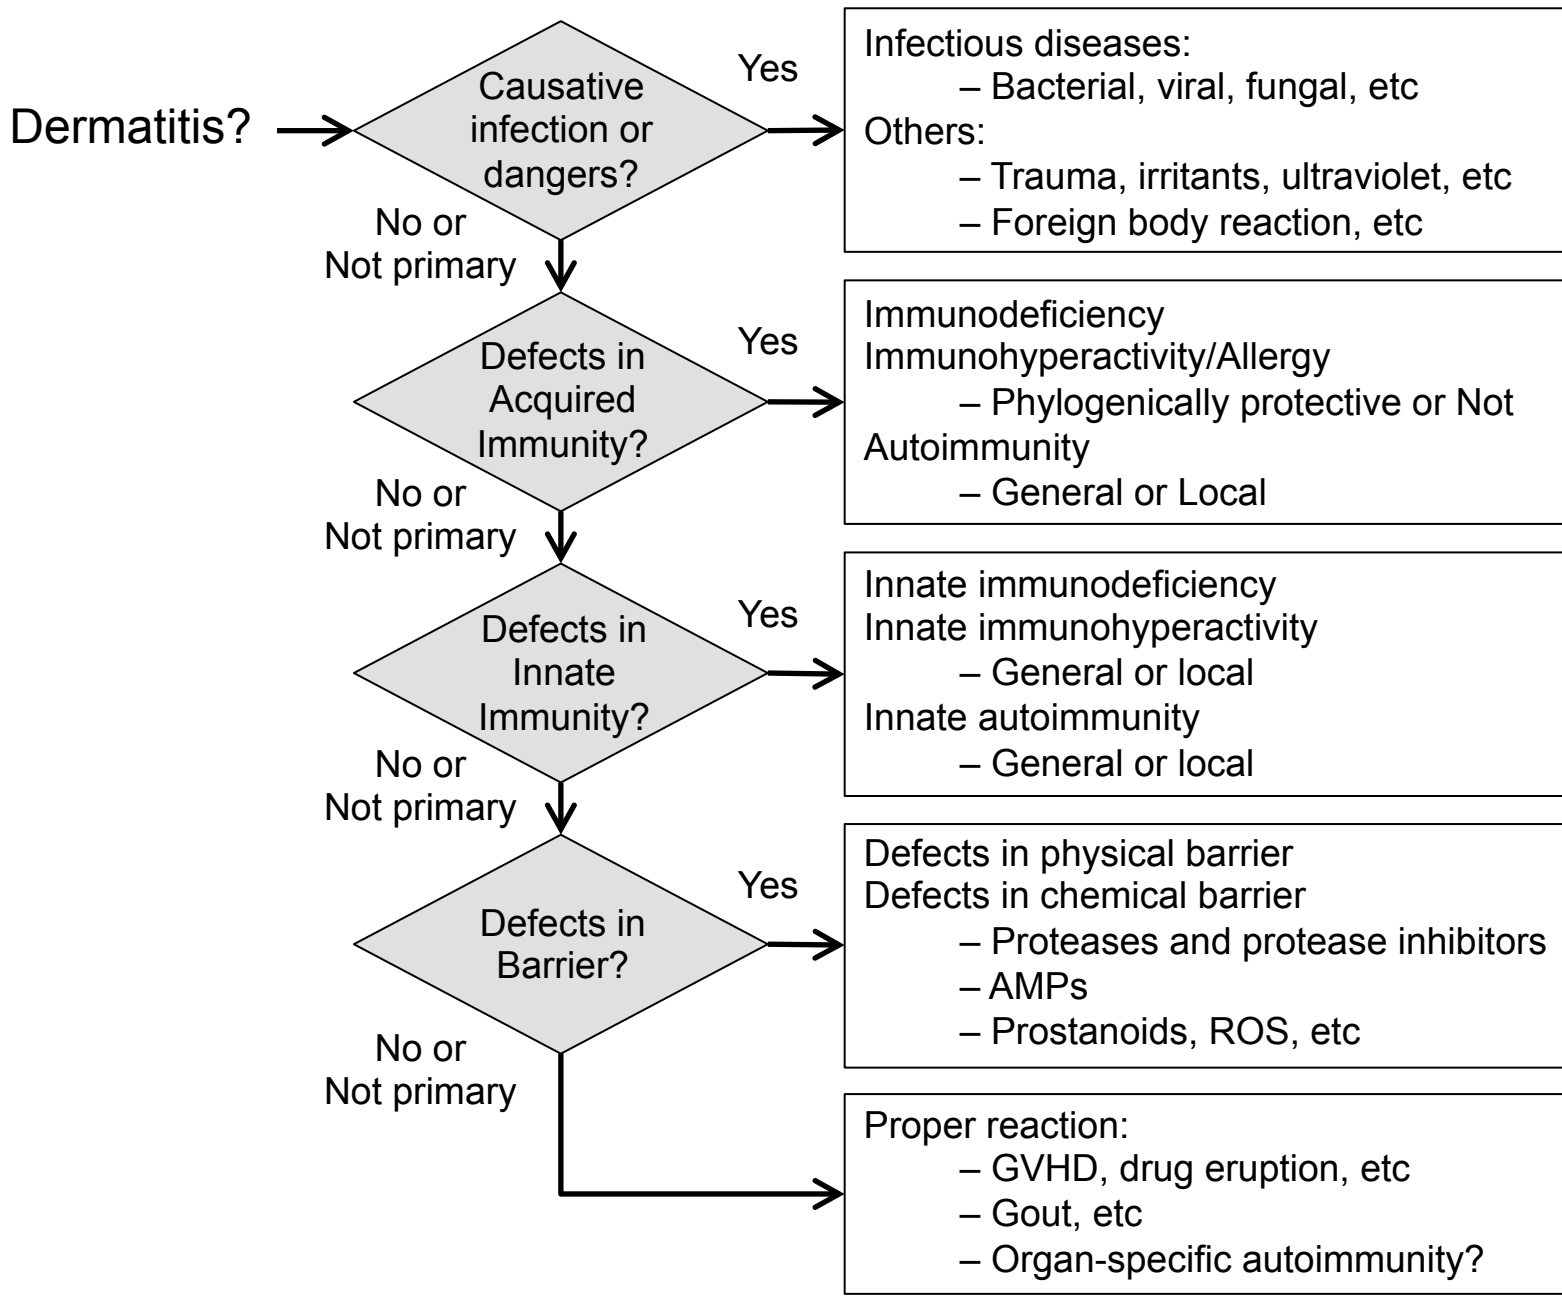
Dermatitis?

Causative infection or dangers?

Yes

Infectious diseases:
– Bacterial, viral, fungal, etc
Others:
– Trauma, irritants, ultraviolet, etc
– Foreign body reaction, etc

No or Not primary

Defects in Acquired Immunity?

Yes

Immunodeficiency
Immunohyperactivity/Allergy
– Phylogenically protective or Not
Autoimmunity
– General or Local

No or Not primary

Defects in Innate Immunity?

Yes

Innate immunodeficiency
Innate immunohyperactivity
– General or local
Innate autoimmunity
– General or local

No or Not primary

Defects in Barrier?

Yes

Defects in physical barrier
Defects in chemical barrier
– Proteases and protease inhibitors
– AMPs
– Prostanoids, ROS, etc

No or Not primary

Proper reaction:
– GVHD, drug eruption, etc
– Gout, etc
– Organ-specific autoimmunity?